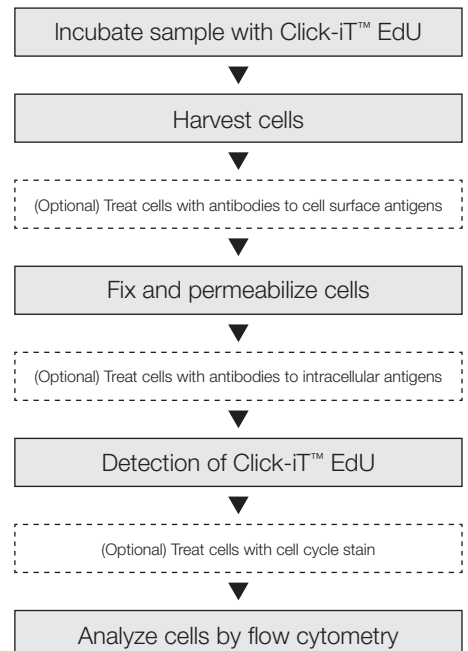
Incubate sample with Click-iT™ EdU

Harvest cells

(Optional) Treat cells with antibodies to cell surface antigens

Fix and permeabilize cells

(Optional) Treat cells with antibodies to intracellular antigens

Detection of Click-iT™ EdU

(Optional) Treat cells with cell cycle stain

Analyze cells by flow cytometry